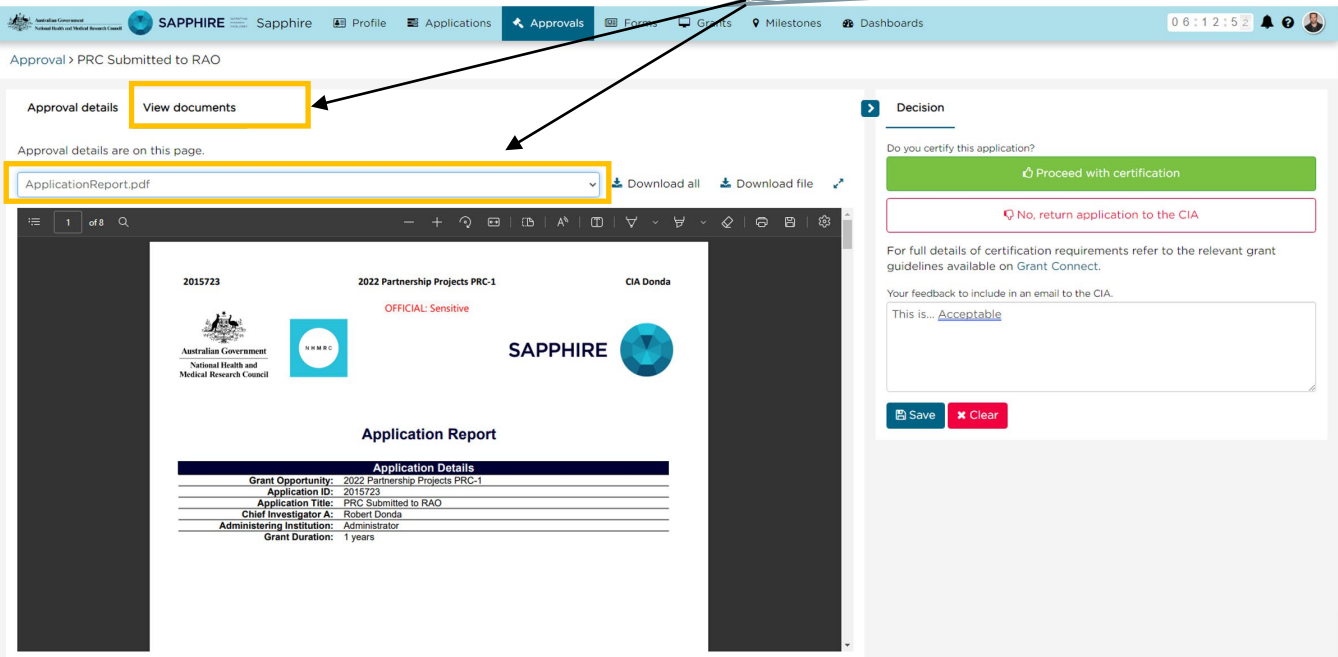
Australian Government National Health and Medical Research Council SAPPHIRE Sapphire Profile Applications Approvals Forms Grants Milestones Dashboards 06:12:52

Approval > PRC Submitted to RAO

Approval details View documents

Approval details are on this page.

ApplicationReport.pdf

Download all Download file

1 of 8

2015723 2022 Partnership Projects PRC-1 CIA Donda

OFFICIAL: Sensitive

Australian Government
National Health and Medical Research Council

NHMRC

SAPPHIRE

Application Report

| Application Details | |
|---|---|
| Grant Opportunity: | 2022 Partnership Projects PRC-1 |
| Application ID: | 2015723 |
| Application Title: | PRC Submitted to RAO |
| Chief Investigator A: | Robert Donda |
| Administering Institution: | Administrator |
| Grant Duration: | 1 years |

Decision

Do you certify this application?

Proceed with certification

No, return application to the CIA

For full details of certification requirements refer to the relevant grant guidelines available on Grant Connect.

Your feedback to include in an email to the CIA.

This is... Acceptable

Save Clear